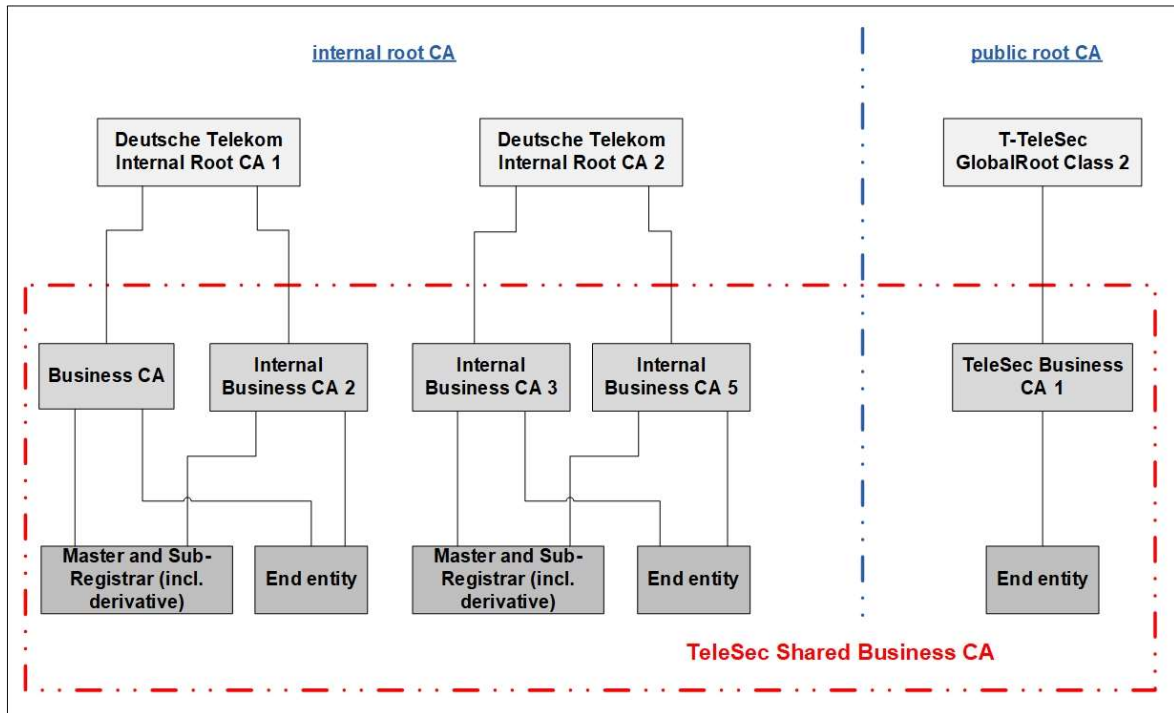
internal root CA

public root CA

Deutsche Telekom Internal Root CA 1

Deutsche Telekom Internal Root CA 2

T-TeleSec GlobalRoot Class 2

Business CA

Internal Business CA 2

Internal Business CA 3

Internal Business CA 5

TeleSec Business CA 1

Master and Sub-Registrar (incl. derivative)

End entity

Master and Sub-Registrar (incl. derivative)

End entity

End entity

TeleSec Shared Business CA